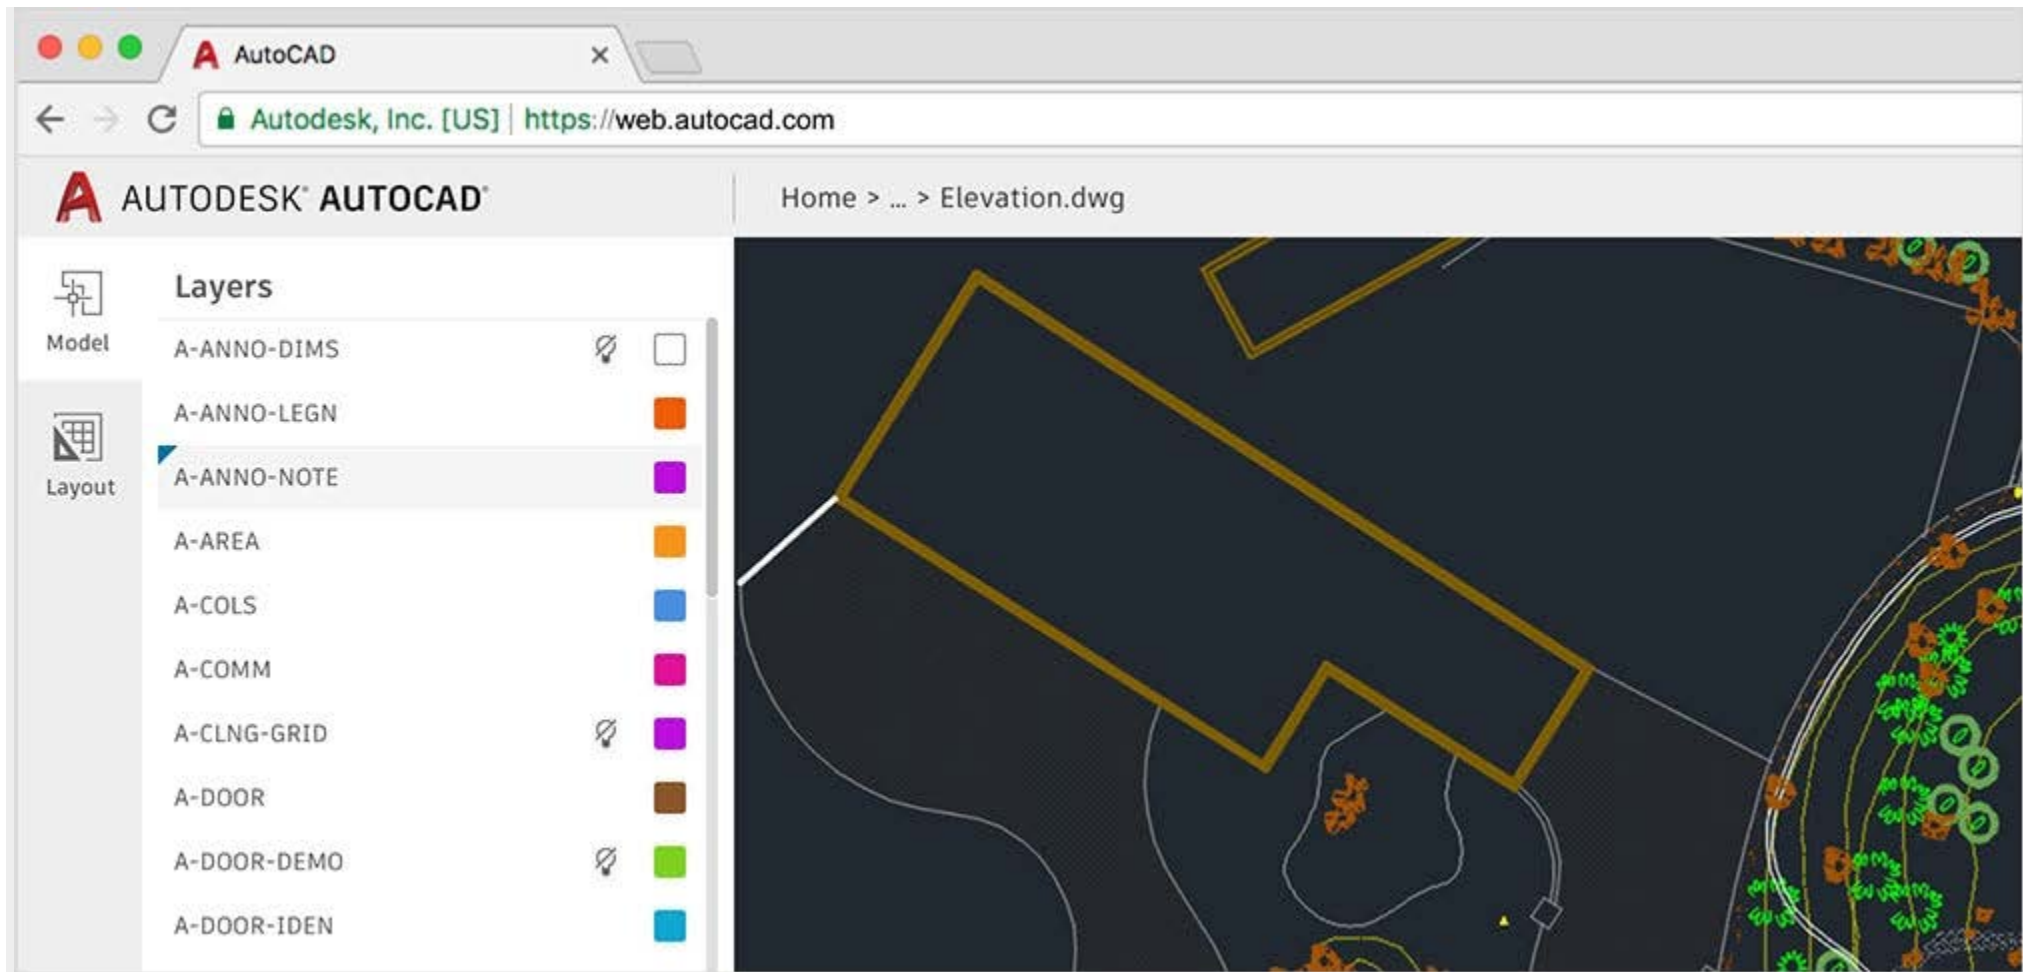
AutoCAD ×

Autodesk, Inc. [US] | https://web.autocad.com

AUTODESK® AUTOCAD®

Home > ... > Elevation.dwg

Model

Layout

Layers

A-ANNO-DIMS

A-ANNO-LEGN

A-ANNO-NOTE

A-AREA

A-COLS

A-COMM

A-CLNG-GRID

A-DOOR

A-DOOR-DEMO

A-DOOR-IDEN